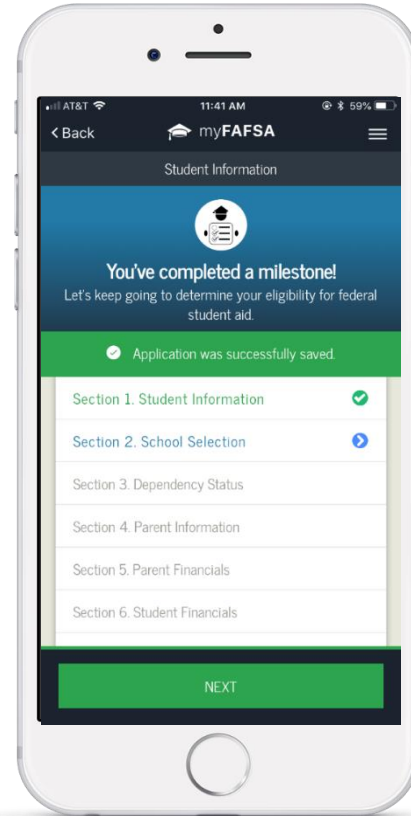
AT&T 11:41 AM 59%

< Back myFAFSA

Student Information

You've completed a milestone!

Let's keep going to determine your eligibility for federal student aid.

Application was successfully saved.

Section 1. Student Information

Section 2. School Selection

Section 3. Dependency Status

Section 4. Parent Information

Section 5. Parent Financials

Section 6. Student Financials

NEXT